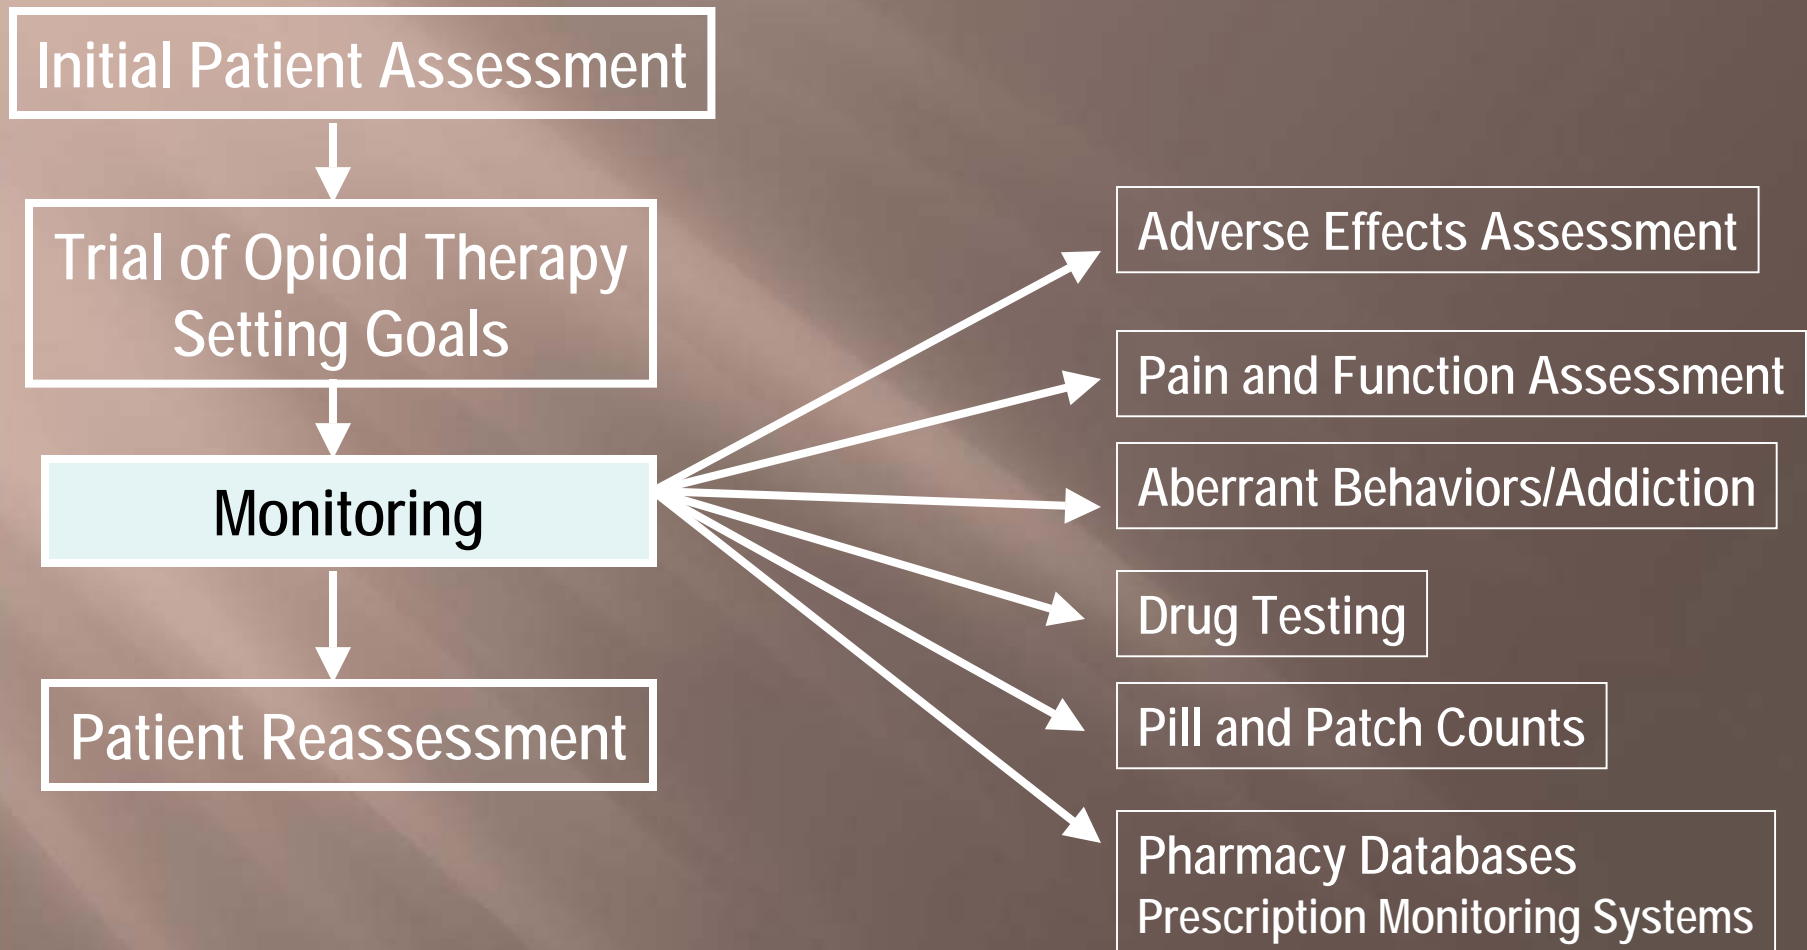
Initial Patient Assessment

Trial of Opioid Therapy
Setting Goals

Monitoring

Patient Reassessment

Adverse Effects Assessment

Pain and Function Assessment

Aberrant Behaviors/Addiction

Drug Testing

Pill and Patch Counts

Pharmacy Databases
Prescription Monitoring Systems